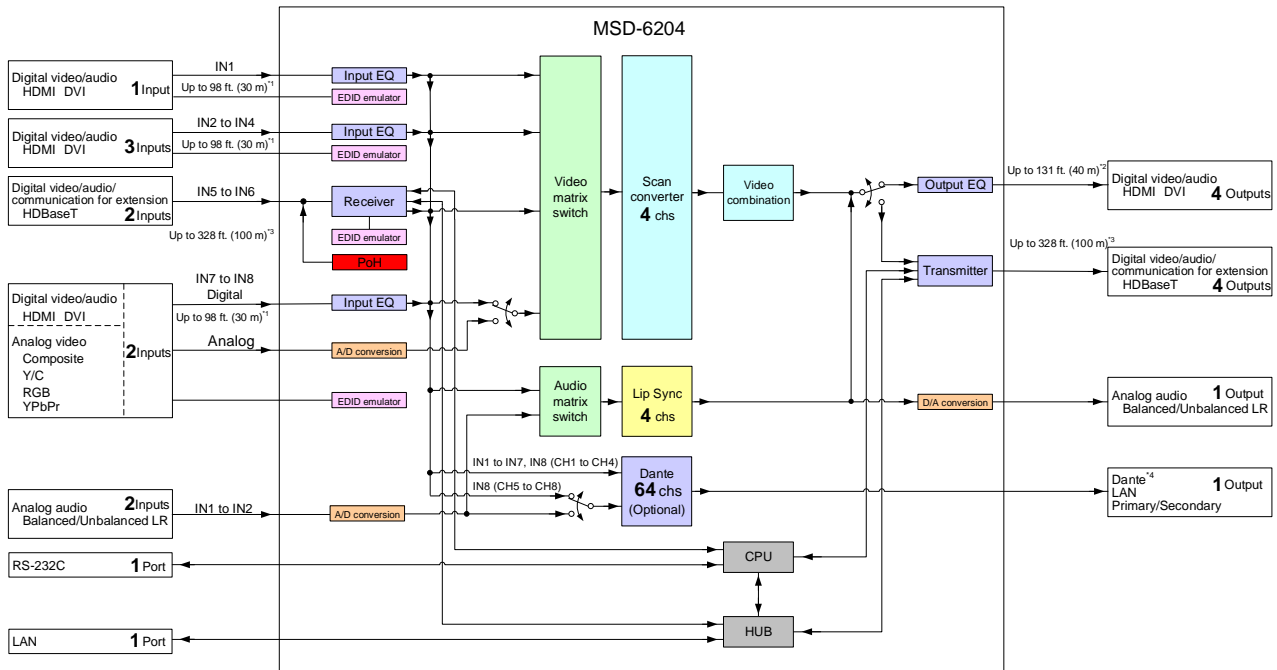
MSD-6204

Digital video/audio
HDMI DVI
1 Input

IN1
Up to 98 ft. (30 m)*1

Input EQ
EDID emulator

Digital video/audio
HDMI DVI
3 Inputs

IN2 to IN4
Up to 98 ft. (30 m)*1

Input EQ
EDID emulator

Digital video/audio/
communication for extension
HDBaseT
2 Inputs

IN5 to IN6
Up to 328 ft. (100 m)*3

Receiver
EDID emulator
PoH

Digital video/audio
HDMI DVI
Analog video
Composite
Y/C
RGB
YPbPr
2 Inputs

IN7 to IN8
Digital
Up to 98 ft. (30 m)*1
Input EQ
Analog
A/D conversion
EDID emulator

Video matrix switch

Scan converter
4 chs

Video combination

Output EQ
Up to 131 ft. (40 m)*2
Digital video/audio
HDMI DVI
4 Outputs

Up to 328 ft. (100 m)*3
Transmitter
Digital video/audio/
communication for extension
HDBaseT
4 Outputs

Audio matrix switch

Lip Sync
4 chs

D/A conversion
Analog audio
Balanced/Unbalanced LR
1 Output

Analog audio
Balanced/Unbalanced LR
2 Inputs
IN1 to IN2
A/D conversion

IN1 to IN7, IN8 (CH1 to CH4)
IN8 (CH5 to CH8)
Dante
64 chs
(Optional)

Dante*4
LAN
Primary/Secondary
1 Output

RS-232C
1 Port
CPU

LAN
1 Port
HUB